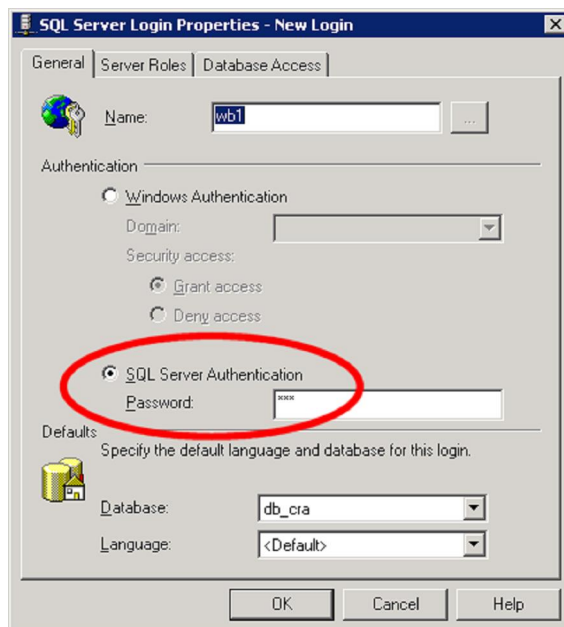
SQL Server Login Properties - New Login

General | Server Roles | Database Access

Name: wb1 ...

Authentication

Windows Authentication

Domain:

Security access:

Grant access

Deny access

SQL Server Authentication

Password: ***

Defaults

Specify the default language and database for this login.

Database: db_cra

Language: <Default>

OK | Cancel | Help